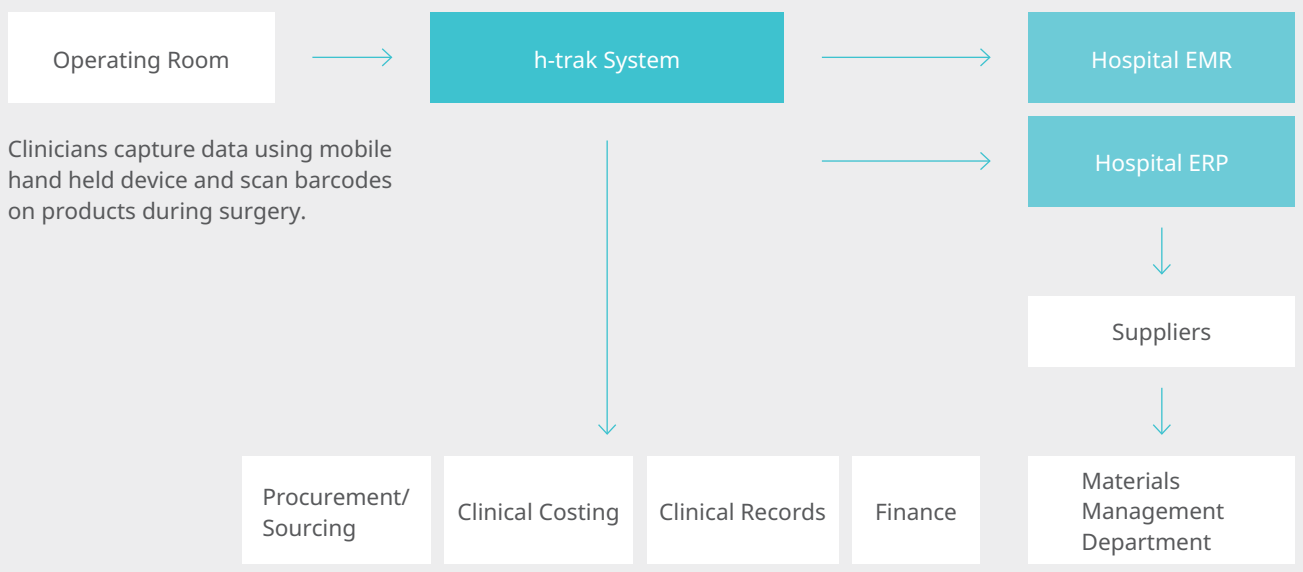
Operating Room

h-trak System

Hospital EMR

Clinicians capture data using mobile hand held device and scan barcodes on products during surgery.

Hospital ERP

Suppliers

Procurement/ Sourcing

Clinical Costing

Clinical Records

Finance

Materials Management Department